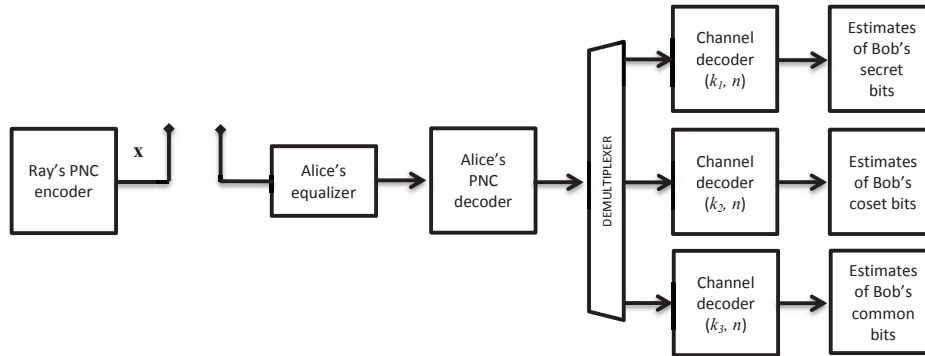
Ray's PNC encoder

$\mathbf{x}$

Alice's equalizer

Alice's PNC decoder

DEMULTIPLEXER

Channel decoder ($k_1$, $n$)

Estimates of Bob's secret bits

Channel decoder ($k_2$, $n$)

Estimates of Bob's coset bits

Channel decoder ($k_3$, $n$)

Estimates of Bob's common bits